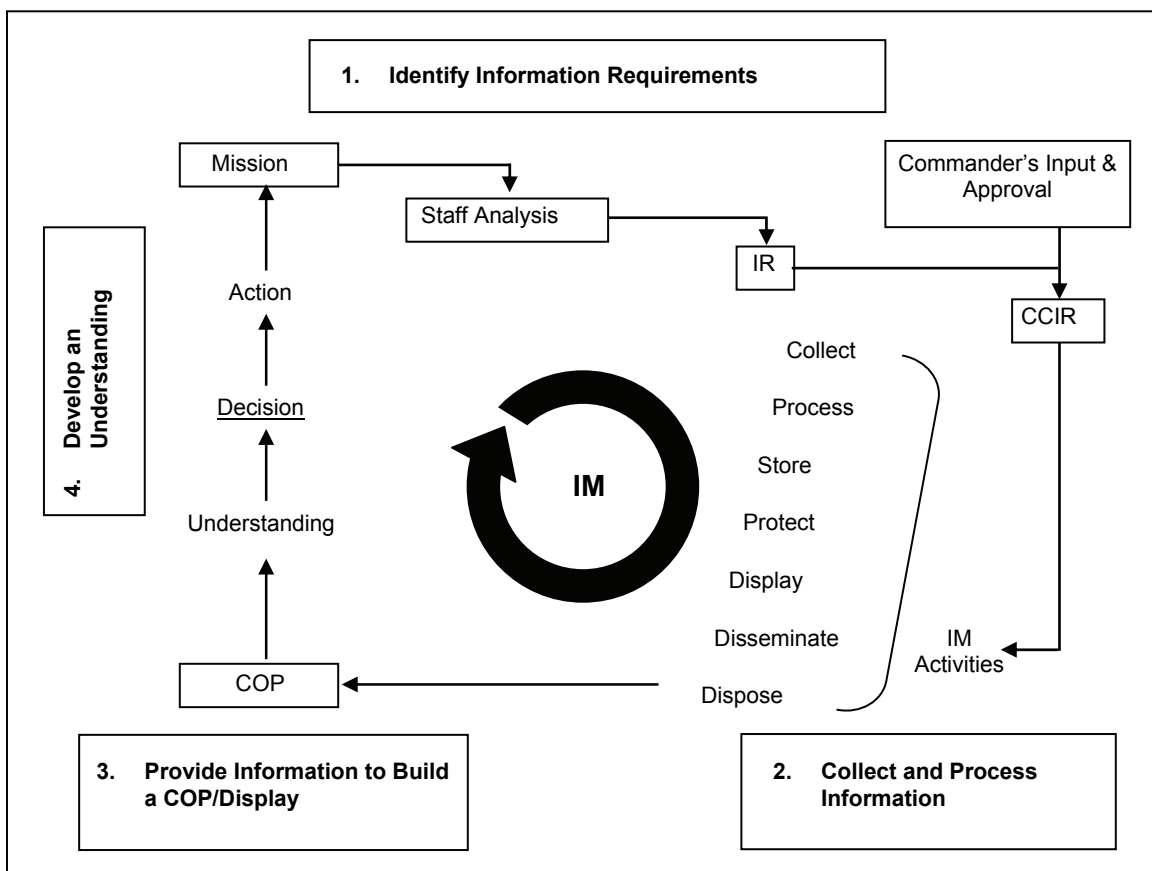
1. Identify Information Requirements

Mission

Staff Analysis

Commander's Input & Approval

IR

CCIR

4. Develop an Understanding

Action

Decision

Understanding

IM

Collect

Process

Store

Protect

Display

Disseminate

Dispose

IM Activities

COP

3. Provide Information to Build a COP/Display

2. Collect and Process Information